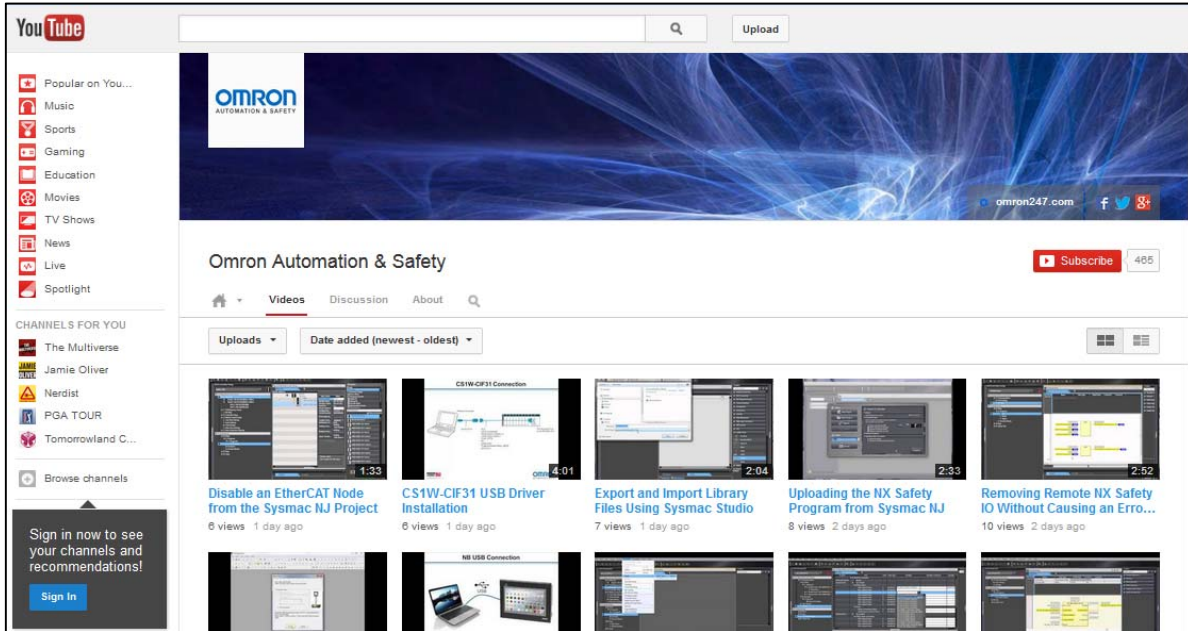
You Tube

Upload

Popular on You...
Music
Sports
Gaming
Education
Movies
TV Shows
News
Live
Spotlight

CHANNELS FOR YOU
The Multiverse
Jamie Oliver
Nerdist
PGA TOUR
Tomorrowland C...

Browse channels

Sign in now to see your channels and recommendations!

Sign In

OMRON
AUTOMATION & SAFETY

omron247.com

Omron Automation & Safety

Subscribe 465

Videos Discussion About

Uploads ▾ Date added (newest - oldest) ▾

CS1W-CIF31 Connection

1:33
Disable an EtherCAT Node from the Sysmac NJ Project
6 views 1 day ago

4:01
CS1W-CIF31 USB Driver Installation
6 views 1 day ago

2:04
Export and Import Library Files Using Sysmac Studio
7 views 1 day ago

2:33
Uploading the NX Safety Program from Sysmac NJ
8 views 2 days ago

2:52
Removing Remote NX Safety IO Without Causing an Erro...
10 views 2 days ago

NB USB Connection